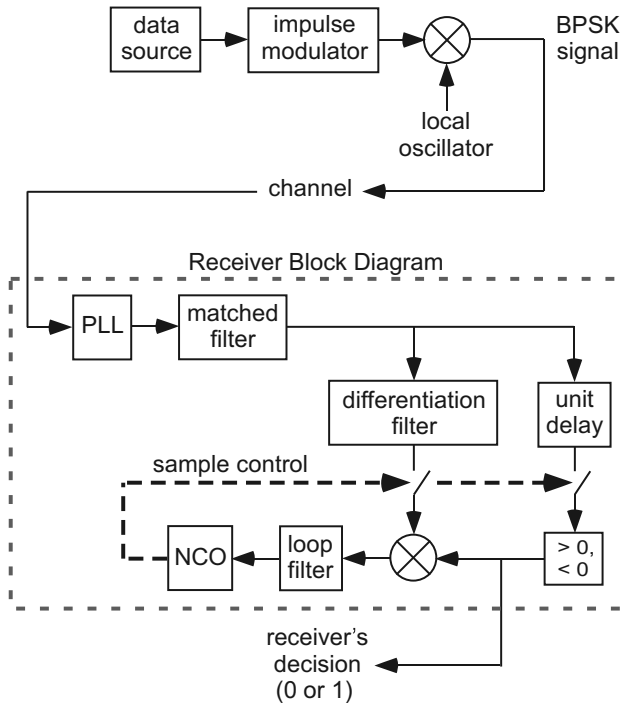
data source

impulse modulator

BPSK signal

local oscillator

channel

Receiver Block Diagram

PLL

matched filter

differentiation filter

unit delay

sample control

NCO

loop filter

> 0, < 0

receiver's decision (0 or 1)